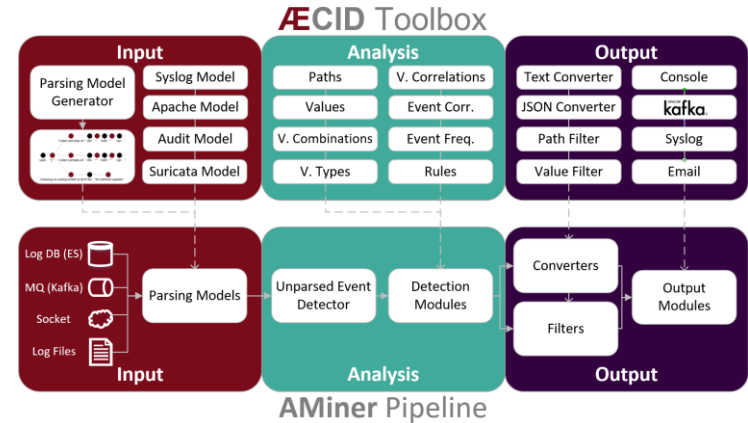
ÆCID Toolbox

Input

Parsing Model Generator

Syslog Model

Apache Model

Audit Model

Suricata Model

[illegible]

Analysis

Paths

V. Correlations

Values

Event Corr.

V. Combinations

Event Freq.

V. Types

Rules

Output

Text Converter

Console

JSON Converter

kafka

Path Filter

Syslog

Value Filter

Email

Log DB (ES)

MQ (Kafka)

Socket

Log Files

Parsing Models

Input

Unparsed Event Detector

Detection Modules

Analysis

Converters

Filters

Output Modules

Output

AMiner Pipeline